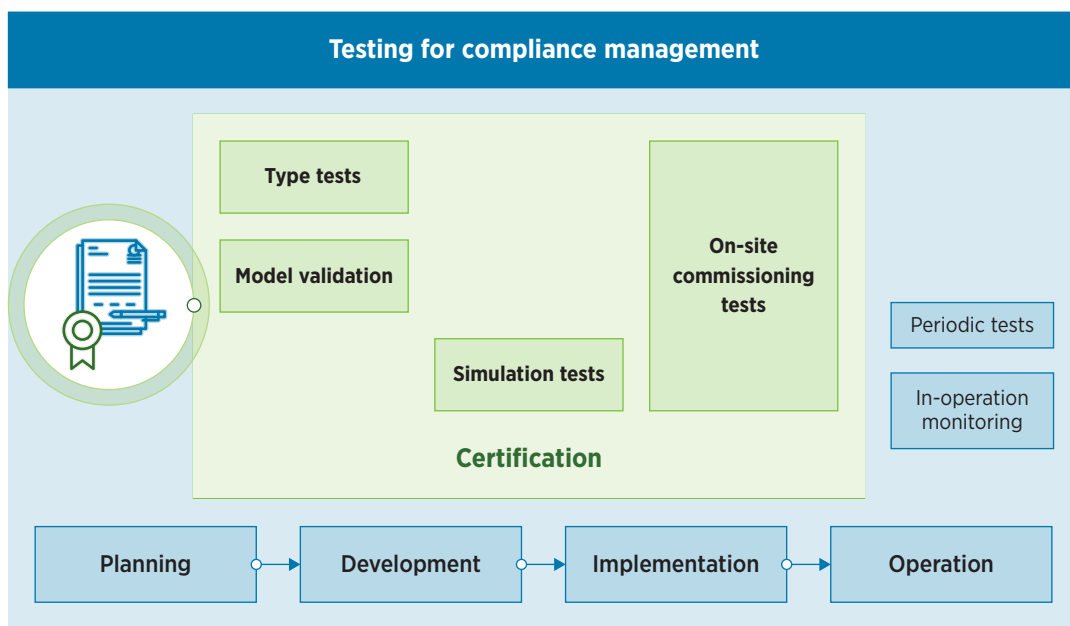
Testing for compliance management

Type tests

Model validation

On-site commissioning tests

Simulation tests

Certification

Periodic tests

In-operation monitoring

Planning

Development

Implementation

Operation